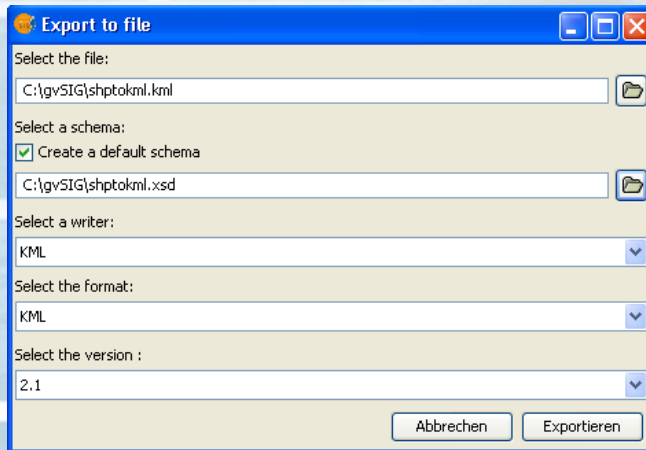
Export to file

Select the file:

C:\gvSIG\shptokml.kml

Select a schema:

Create a default schema

C:\gvSIG\shptokml.xsd

Select a writer:

KML

Select the format:

KML

Select the version :

2.1

Abbrechen

Exportieren